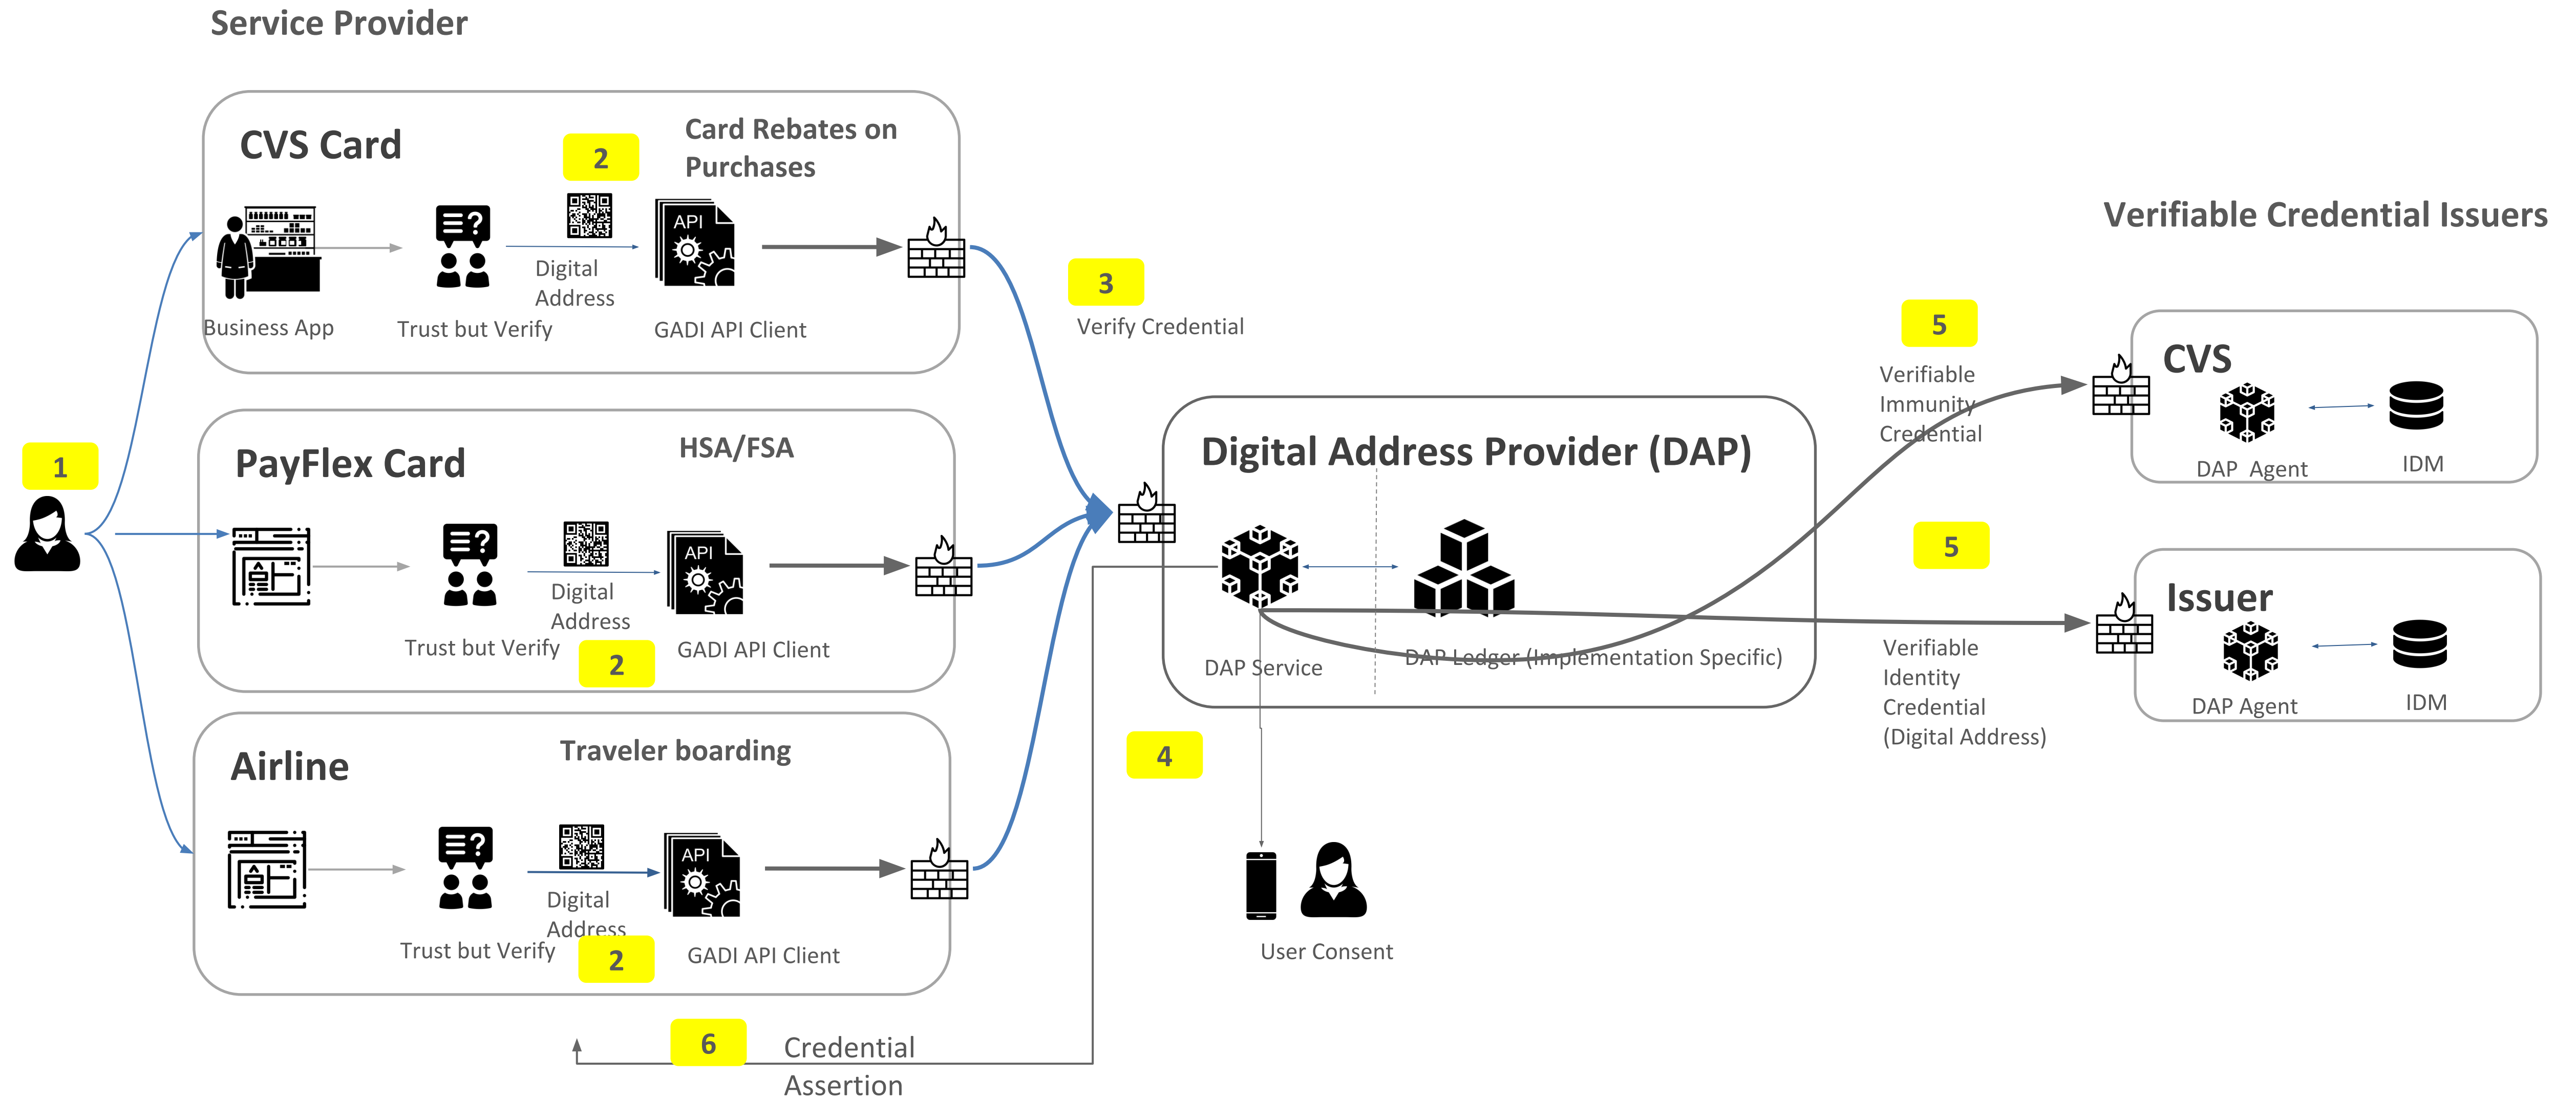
Service Provider

CVS Card

2

Card Rebates on Purchases

Business App

Trust but Verify

Digital Address

API

GADI API Client

3

Verify Credential

Verifiable Credential Issuers

1

PayFlex Card

HSA/FSA

Trust but Verify

Digital Address

2

API

GADI API Client

Digital Address Provider (DAP)

DAP Service

DAP Ledger (Implementation Specific)

5

Verifiable Immunity Credential

CVS

DAP Agent

IDM

5

Verifiable Identity Credential (Digital Address)

Issuer

DAP Agent

IDM

Airline

Traveler boarding

Trust but Verify

Digital Address

2

API

GADI API Client

4

User Consent

6

Credential Assertion